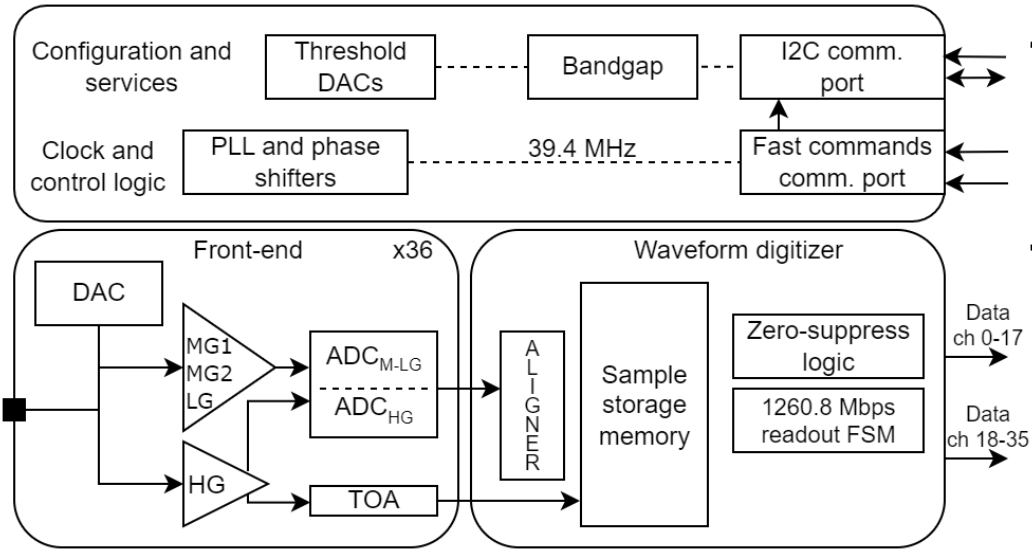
Configuration and services

Threshold DACs

Bandgap

I2C comm. port

Clock and control logic

PLL and phase shifters

39.4 MHz

Fast commands comm. port

Front-end

x36

DAC

MG1
MG2
LG

HG

$ADC_{M\text{-}LG}$

$ADC_{HG}$

TOA

Waveform digitizer

A
L
I
G
N
E
R

Sample storage memory

Zero-suppress logic

1260.8 Mbps readout FSM

Data ch 0-17

Data ch 18-35